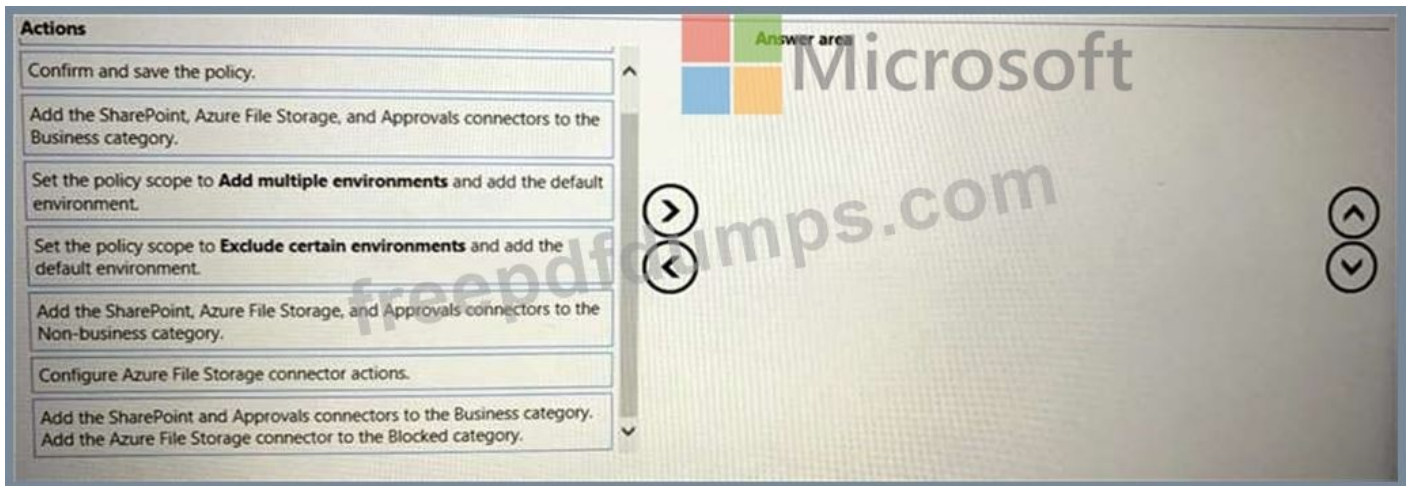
Actions

Confirm and save the policy.

Add the SharePoint, Azure File Storage, and Approvals connectors to the Business category.

Set the policy scope to **Add multiple environments** and add the default environment.

Set the policy scope to **Exclude certain environments** and add the default environment.

Add the SharePoint, Azure File Storage, and Approvals connectors to the Non-business category.

Configure Azure File Storage connector actions.

Add the SharePoint and Approvals connectors to the Business category. Add the Azure File Storage connector to the Blocked category.

Answer area

Microsoft

freepdfdumps.com